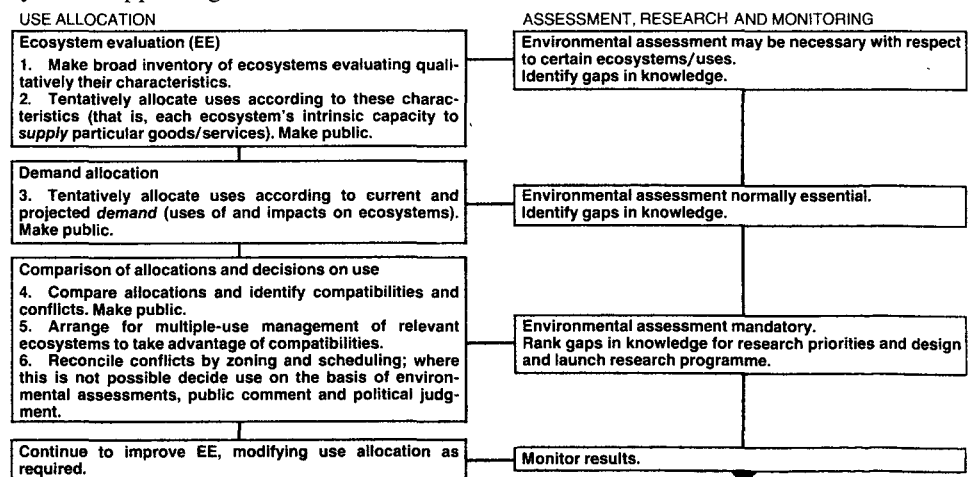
USE ALLOCATION

Ecosystem evaluation (EE)

1. Make broad inventory of ecosystems evaluating qualitatively their characteristics.

2. Tentatively allocate uses according to these characteristics (that is, each ecosystem's intrinsic capacity to *supply* particular goods/services). Make public.

Demand allocation

3. Tentatively allocate uses according to current and projected *demand* (uses of and impacts on ecosystems). Make public.

Comparison of allocations and decisions on use

4. Compare allocations and identify compatibilities and conflicts. Make public.

5. Arrange for multiple-use management of relevant ecosystems to take advantage of compatibilities.

6. Reconcile conflicts by zoning and scheduling; where this is not possible decide use on the basis of environmental assessments, public comment and political judgment.

Continue to improve EE, modifying use allocation as required.

ASSESSMENT, RESEARCH AND MONITORING

Environmental assessment may be necessary with respect to certain ecosystems/uses.
Identify gaps in knowledge.

Environmental assessment normally essential.
Identify gaps in knowledge.

Environmental assessment mandatory.
Rank gaps in knowledge for research priorities and design and launch research programme.

Monitor results.